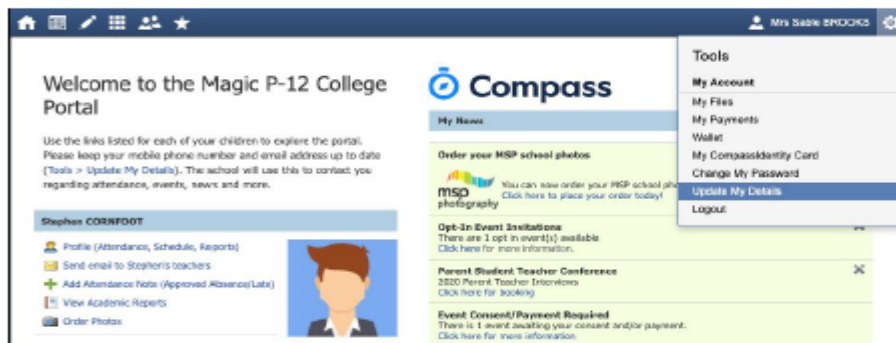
Mrs Sable BROOKS

Welcome to the Magic P-12 College Portal

Use the links listed for each of your children to explore the portal. Please keep your mobile phone number and email address up to date (Tools > Update My Details). The school will use this to contact you regarding attendance, events, news and more.

Stephen CORNFOOT

Profile (Attendance, Schedule, Reports)
Send email to Stephen's teachers
Add Attendance Note (Approved Absence/Late)
View Academic Reports
Order Photos

Compass

My News

Order your MSP school photos
msp photography
You can now order your MSP school pho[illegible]
Click here to place your order today!

Opt-In Event Invitations
There are 1 opt in event(s) available
Click here for more information.

Parent Student Teacher Conference
2020 Parent Teacher Interviews
Click here for booking

Event Consent/Payment Required
There is 1 event awaiting your consent and/or payment.
Click here for more information

Tools
My Account
My Files
My Payments
Wallet
My CompassIdentity Card
Change My Password
Update My Details
Logout